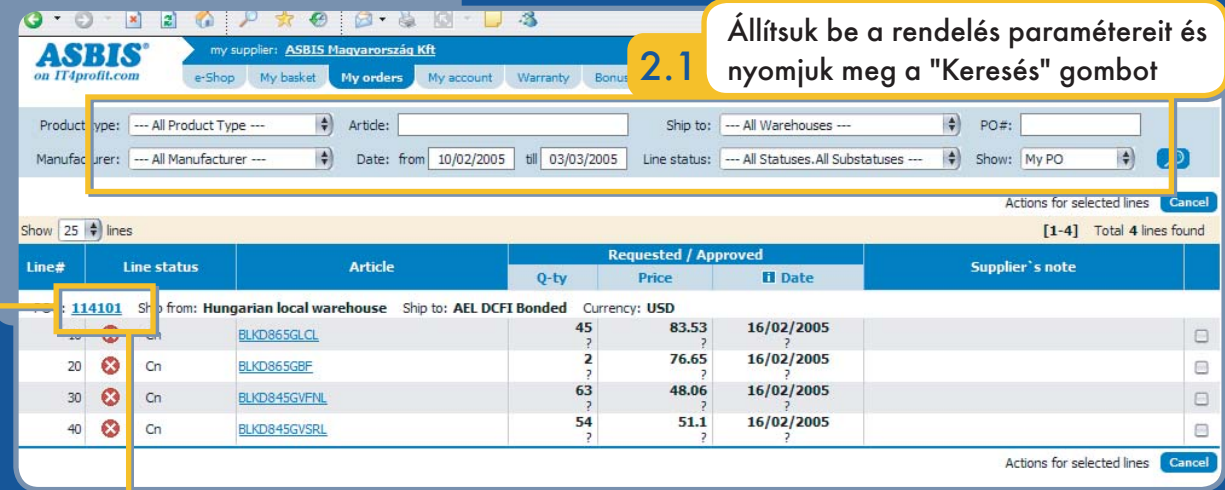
ASBIS
on IT4profit.com

my supplier: ASBIS Magyarország Kft

e-Shop | My basket | My orders | My account | Warranty | Bonus

2.1 Állítsuk be a rendelés paramétereit és nyomjuk meg a "Keresés" gombot

Product type: --- All Product Type ---
Article:
Ship to: --- All Warehouses ---
PO#:
Manufacturer: --- All Manufacturer ---
Date: from 10/02/2005 till 03/03/2005
Line status: --- All Statuses.All Substatuses ---
Show: My PO

Actions for selected lines Cancel

Show 25 lines

[1-4] Total 4 lines found

| Line# | Line status | Article | Q-ty | Price | Date | Supplier`s note | |
|---|---|---|---|---|---|---|---|
| | | | Requested / Approved | | | | |
| PO#: 114101 Ship from: Hungarian local warehouse Ship to: AEL DCFI Bonded Currency: USD | | | | | | | |
| 10 | Cn | BLKD865GLCL | 45 ? | 83.53 ? | 16/02/2005 ? | | |
| 20 | Cn | BLKD865GBF | 2 ? | 76.65 ? | 16/02/2005 ? | | |
| 30 | Cn | BLKD845GVFNL | 63 ? | 48.06 ? | 16/02/2005 ? | | |
| 40 | Cn | BLKD845GVSRL | 54 ? | 51.1 ? | 16/02/2005 ? | | |

Actions for selected lines Cancel